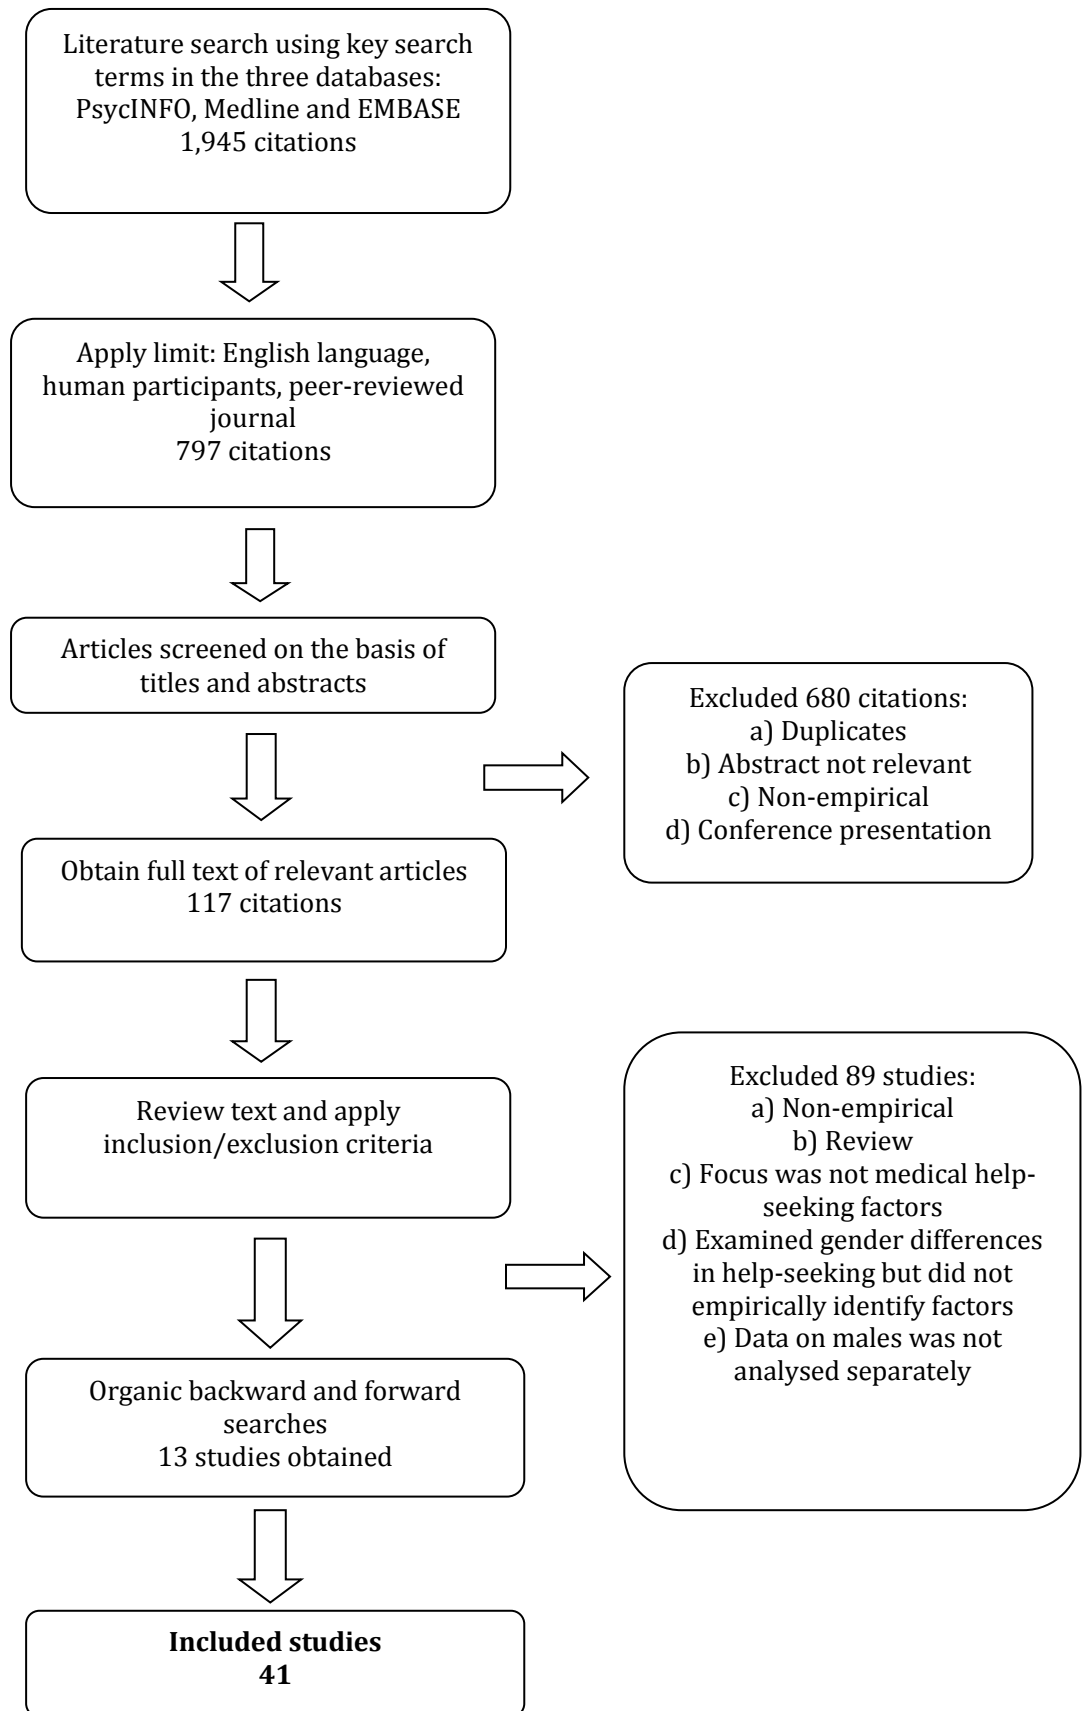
Literature search using key search terms in the three databases: PsycINFO, Medline and EMBASE
1,945 citations

Apply limit: English language, human participants, peer-reviewed journal
797 citations

Articles screened on the basis of titles and abstracts

Excluded 680 citations:
a) Duplicates
b) Abstract not relevant
c) Non-empirical
d) Conference presentation

Obtain full text of relevant articles
117 citations

Review text and apply inclusion/exclusion criteria

Excluded 89 studies:
a) Non-empirical
b) Review
c) Focus was not medical help-seeking factors
d) Examined gender differences in help-seeking but did not empirically identify factors
e) Data on males was not analysed separately

Organic backward and forward searches
13 studies obtained

**Included studies**
**41**